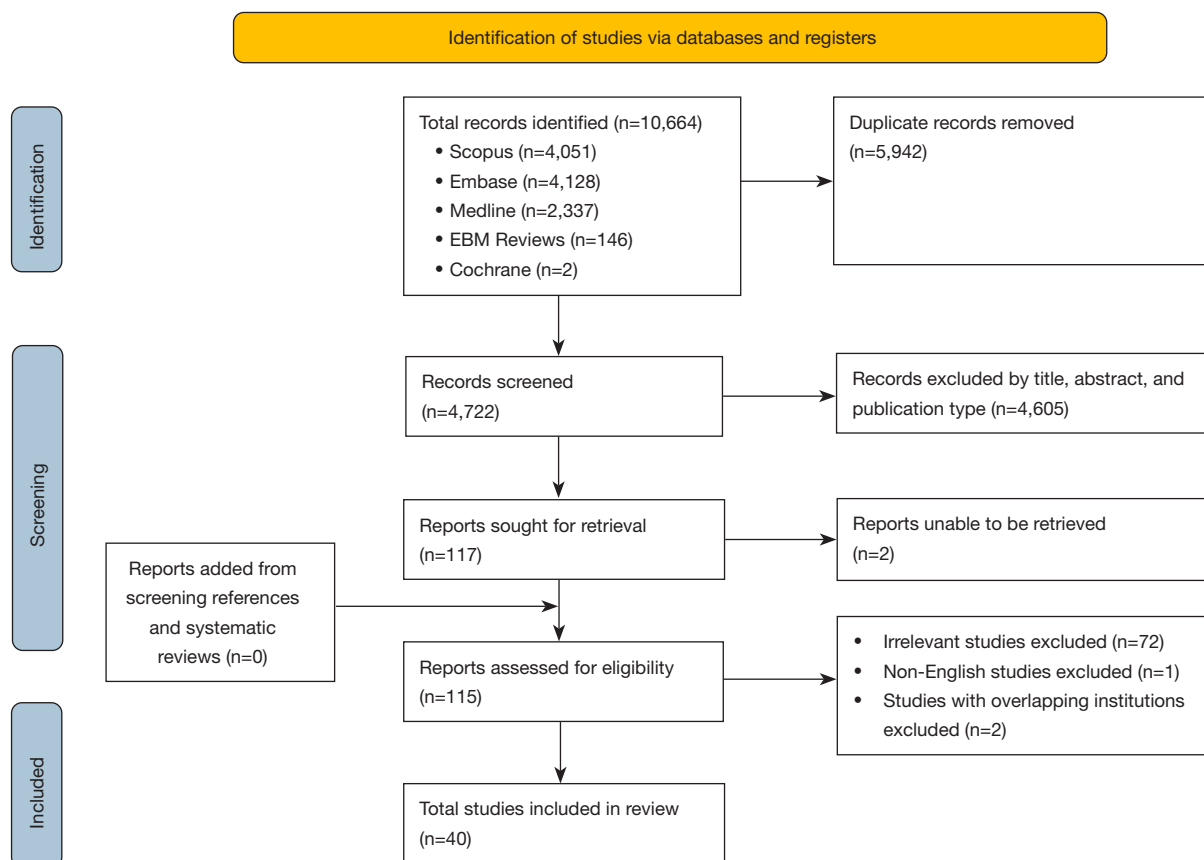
Identification of studies via databases and registers

Identification

Total records identified (n=10,664)
• Scopus (n=4,051)
• Embase (n=4,128)
• Medline (n=2,337)
• EBM Reviews (n=146)
• Cochrane (n=2)

Duplicate records removed (n=5,942)

Screening

Records screened (n=4,722)

Records excluded by title, abstract, and publication type (n=4,605)

Reports sought for retrieval (n=117)

Reports unable to be retrieved (n=2)

Reports added from screening references and systematic reviews (n=0)

Reports assessed for eligibility (n=115)

• Irrelevant studies excluded (n=72)
• Non-English studies excluded (n=1)
• Studies with overlapping institutions excluded (n=2)

Included

Total studies included in review (n=40)